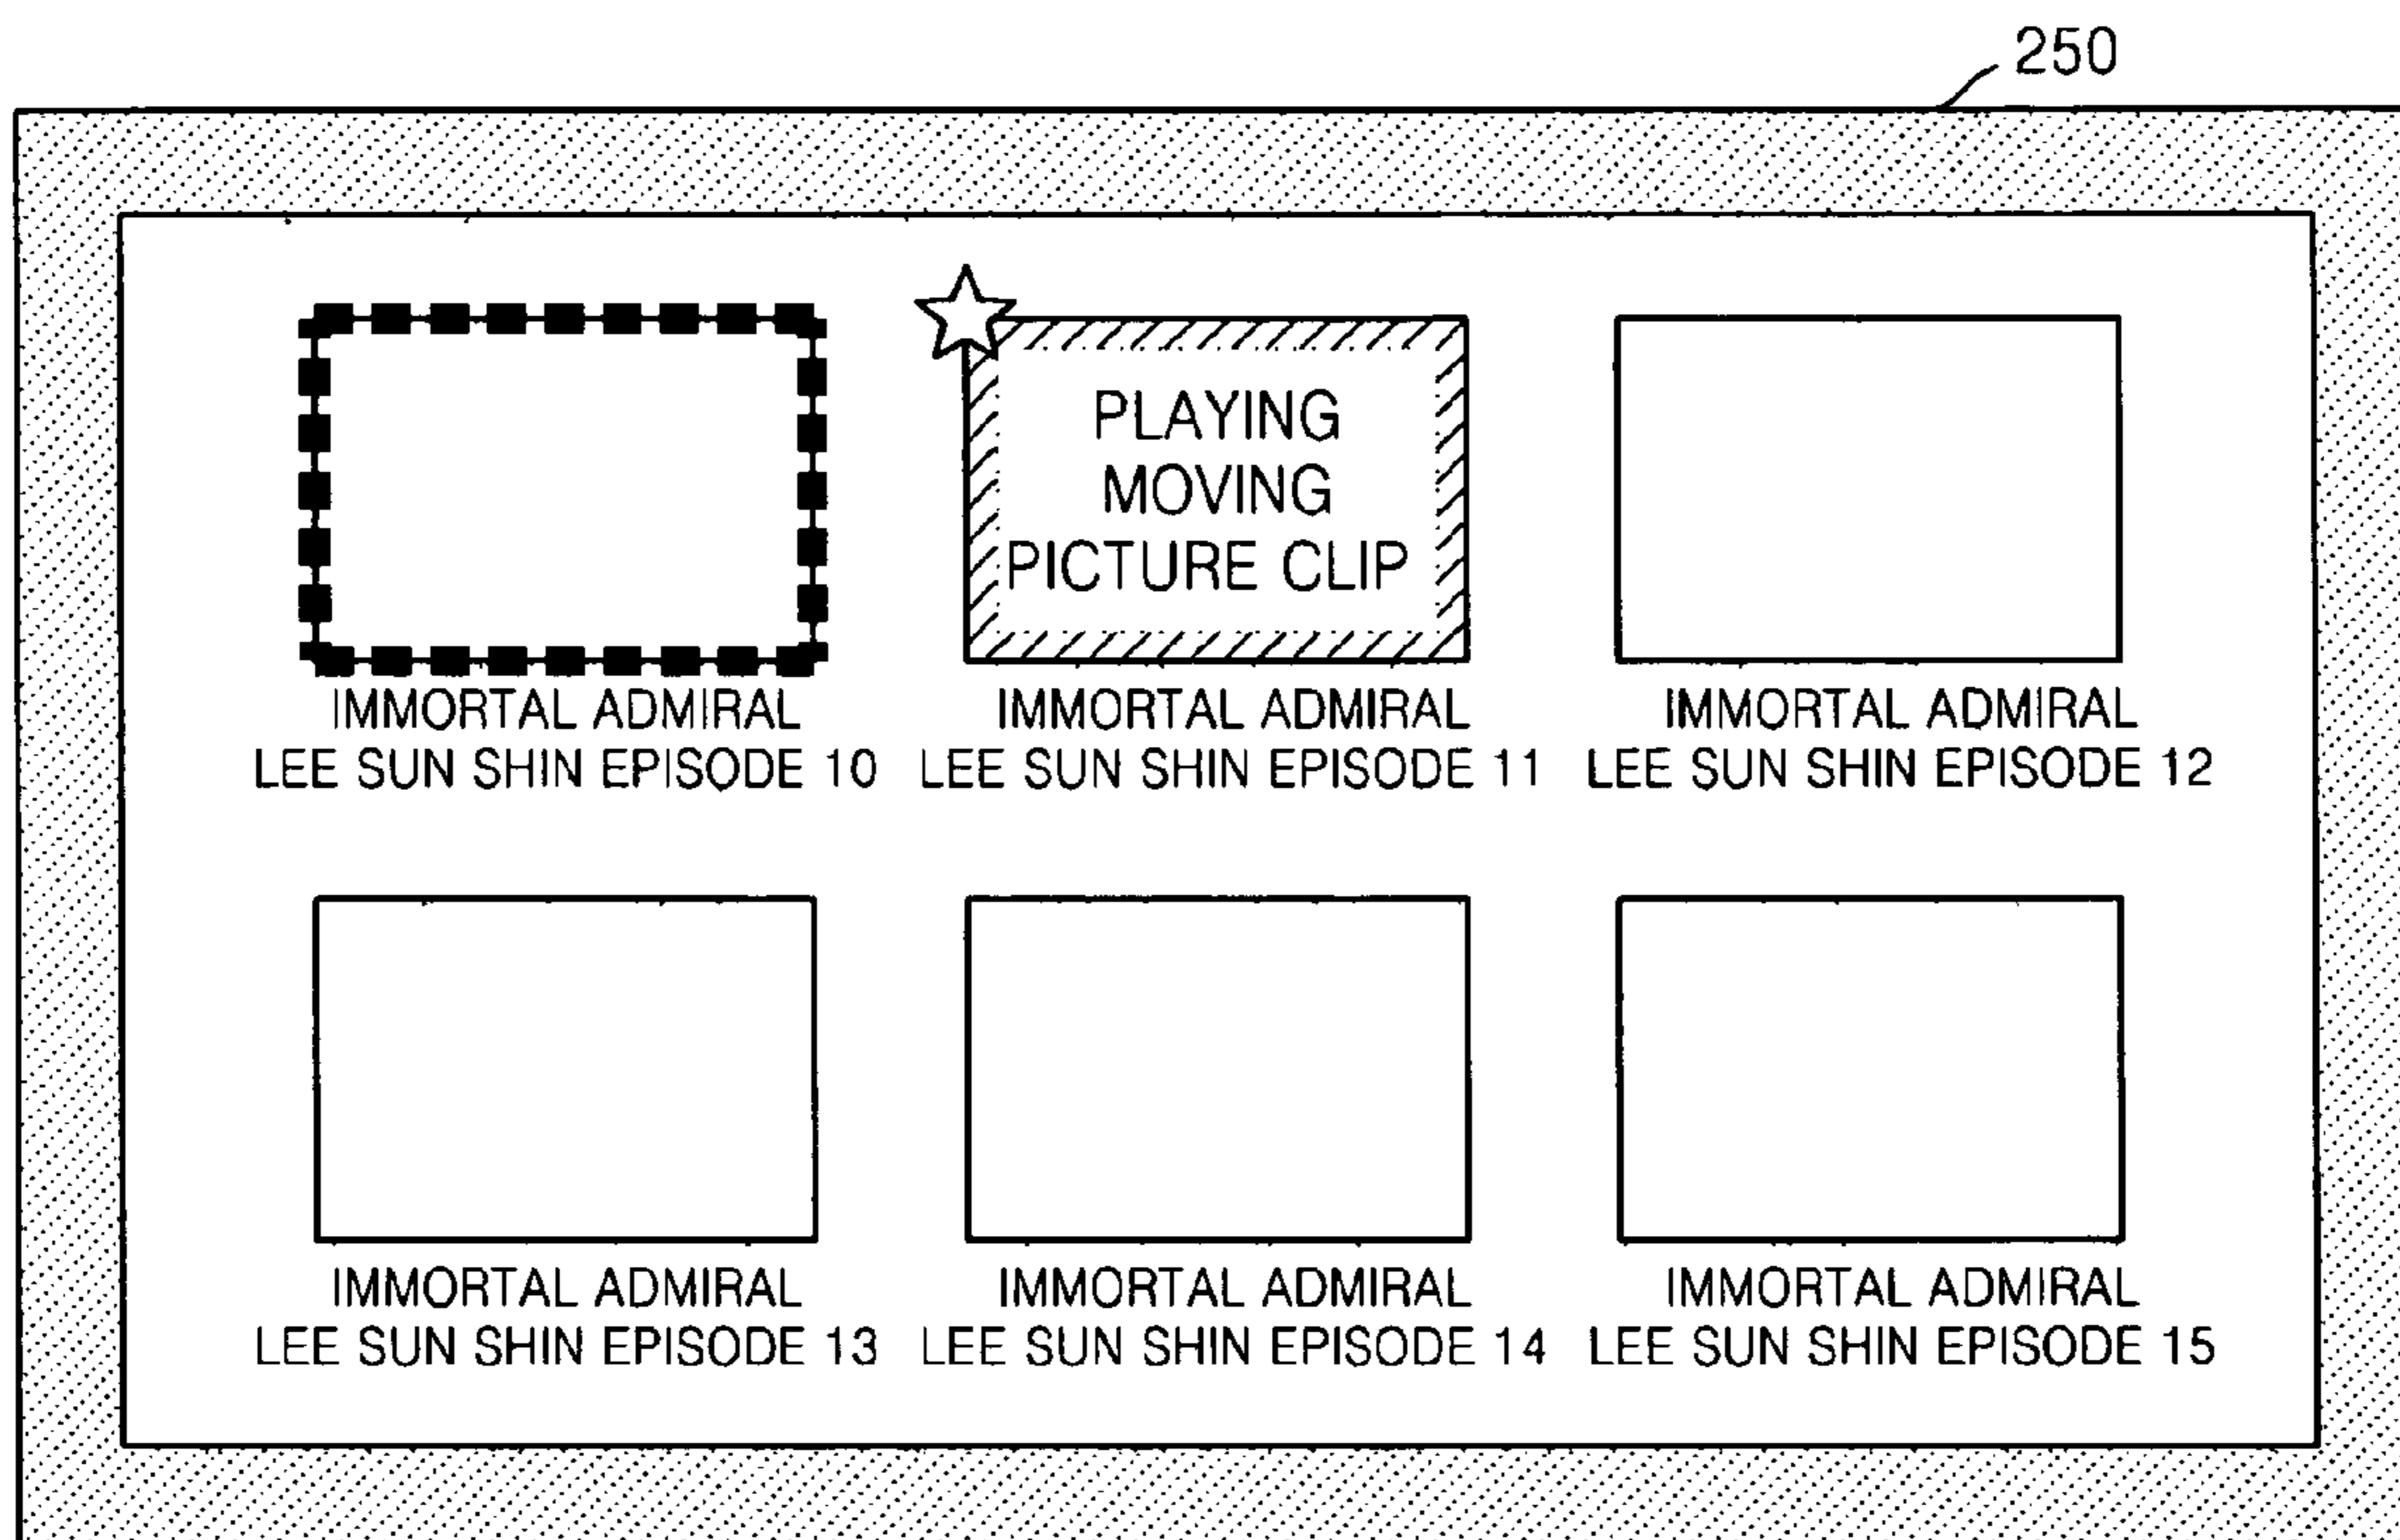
250

PLAYING MOVING PICTURE CLIP

IMMORTAL ADMIRAL LEE SUN SHIN EPISODE 10

IMMORTAL ADMIRAL LEE SUN SHIN EPISODE 11

IMMORTAL ADMIRAL LEE SUN SHIN EPISODE 12

IMMORTAL ADMIRAL LEE SUN SHIN EPISODE 13

IMMORTAL ADMIRAL LEE SUN SHIN EPISODE 14

IMMORTAL ADMIRAL LEE SUN SHIN EPISODE 15